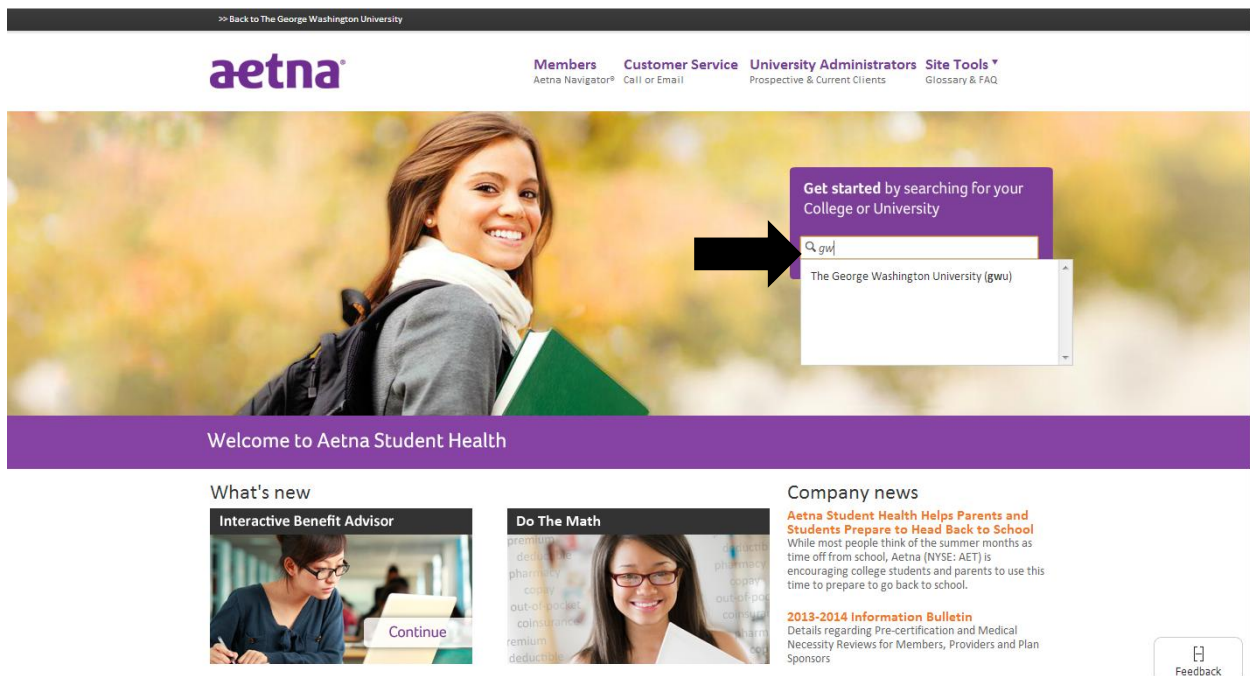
>> Back to The George Washington University

aetna®

Members
Aetna Navigator®

Customer Service
Call or Email

University Administrators
Prospective & Current Clients

Site Tools ▾
Glossary & FAQ

Get started by searching for your College or University

gw

The George Washington University (gwu)

Welcome to Aetna Student Health

What's new

Interactive Benefit Advisor

Continue

Do The Math

premium deductible pharmacy copay out-of-pocket coinsurance premium deductible

deductible pharmacy copay out-of-pocket coinsurance pharm

Company news

Aetna Student Health Helps Parents and Students Prepare to Head Back to School
While most people think of the summer months as time off from school, Aetna (NYSE: AET) is encouraging college students and parents to use this time to prepare to go back to school.

2013-2014 Information Bulletin
Details regarding Pre-certification and Medical Necessity Reviews for Members, Providers and Plan Sponsors

Feedback